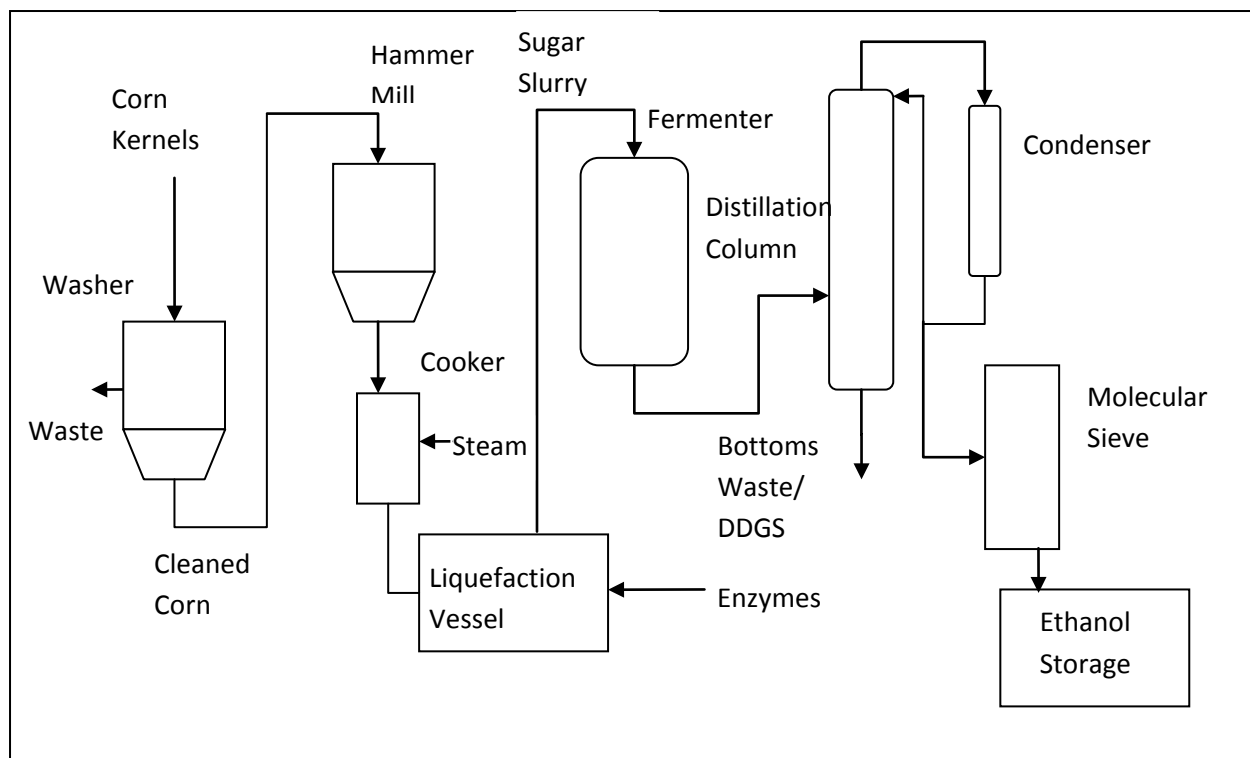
Corn Kernels

Washer

Waste

Cleaned Corn

Hammer Mill

Cooker

Steam

Liquefaction Vessel

Enzymes

Sugar Slurry

Fermenter

Distillation Column

Bottoms Waste/ DDGS

Condenser

Molecular Sieve

Ethanol Storage